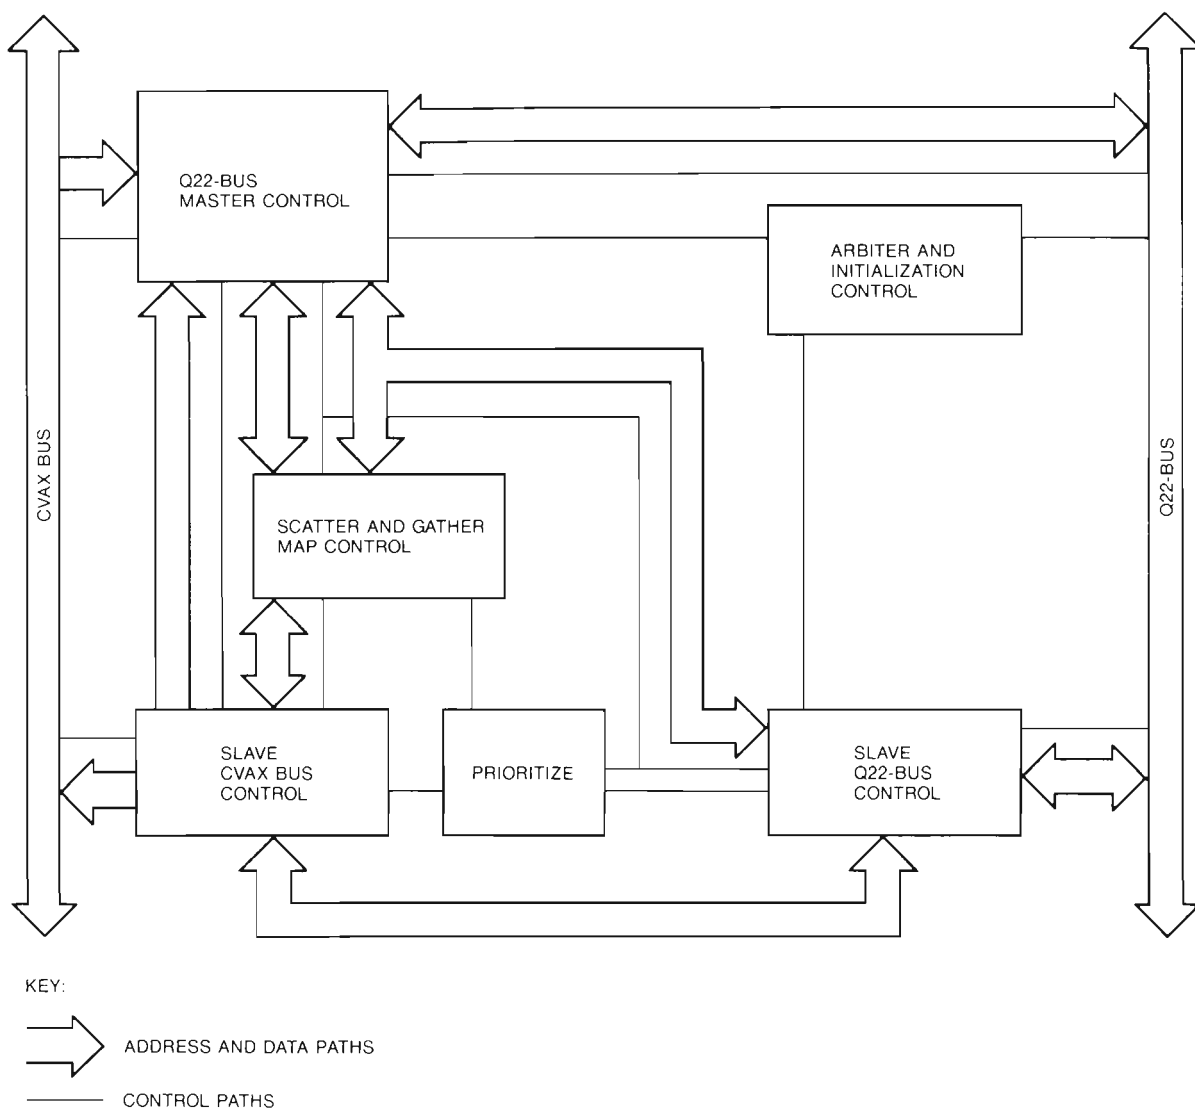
CVAX BUS

Q22-BUS MASTER CONTROL

ARBITER AND INITIALIZATION CONTROL

Q22-BUS

SCATTER AND GATHER MAP CONTROL

SLAVE CVAX BUS CONTROL

PRIORITIZE

SLAVE Q22-BUS CONTROL

KEY:

ADDRESS AND DATA PATHS

CONTROL PATHS